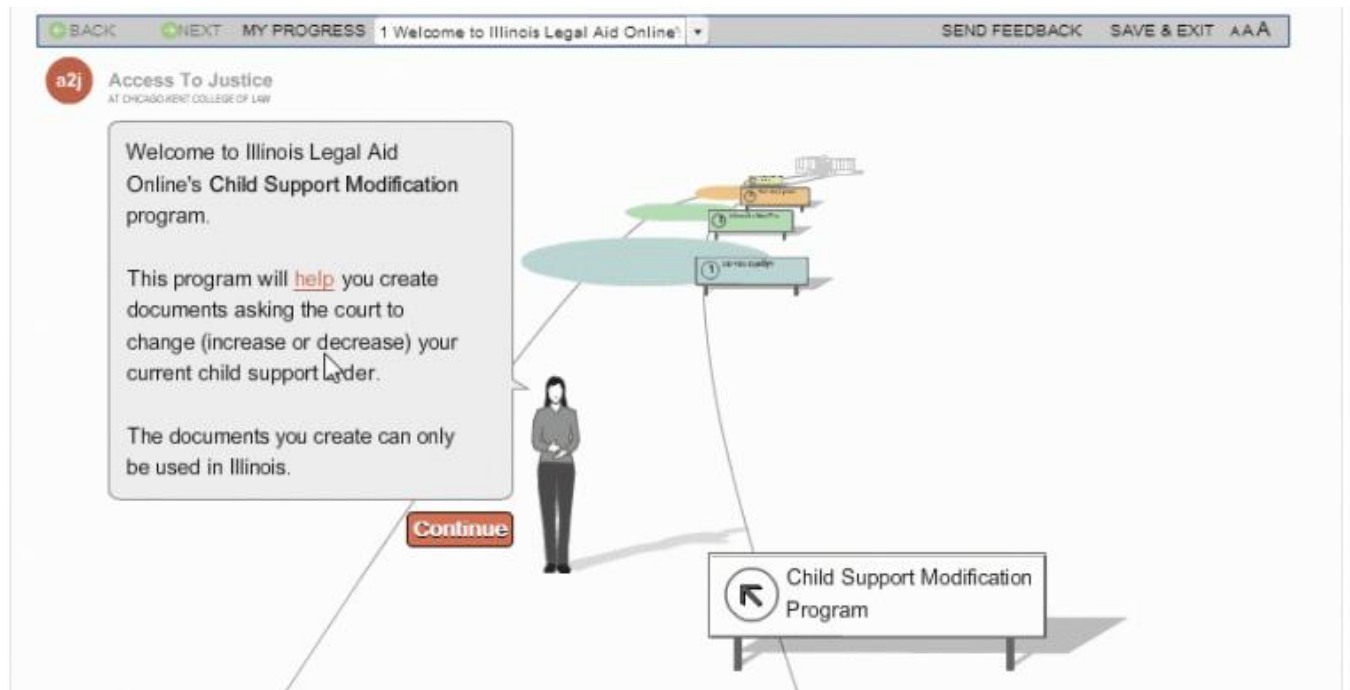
BACK NEXT MY PROGRESS 1 Welcome to Illinois Legal Aid Online' SEND FEEDBACK SAVE & EXIT AAA

a2j Access To Justice AT CHICAGO-KENT COLLEGE OF LAW

Welcome to Illinois Legal Aid Online's Child Support Modification program.

This program will help you create documents asking the court to change (increase or decrease) your current child support order.

The documents you create can only be used in Illinois.

Continue

Child Support Modification Program